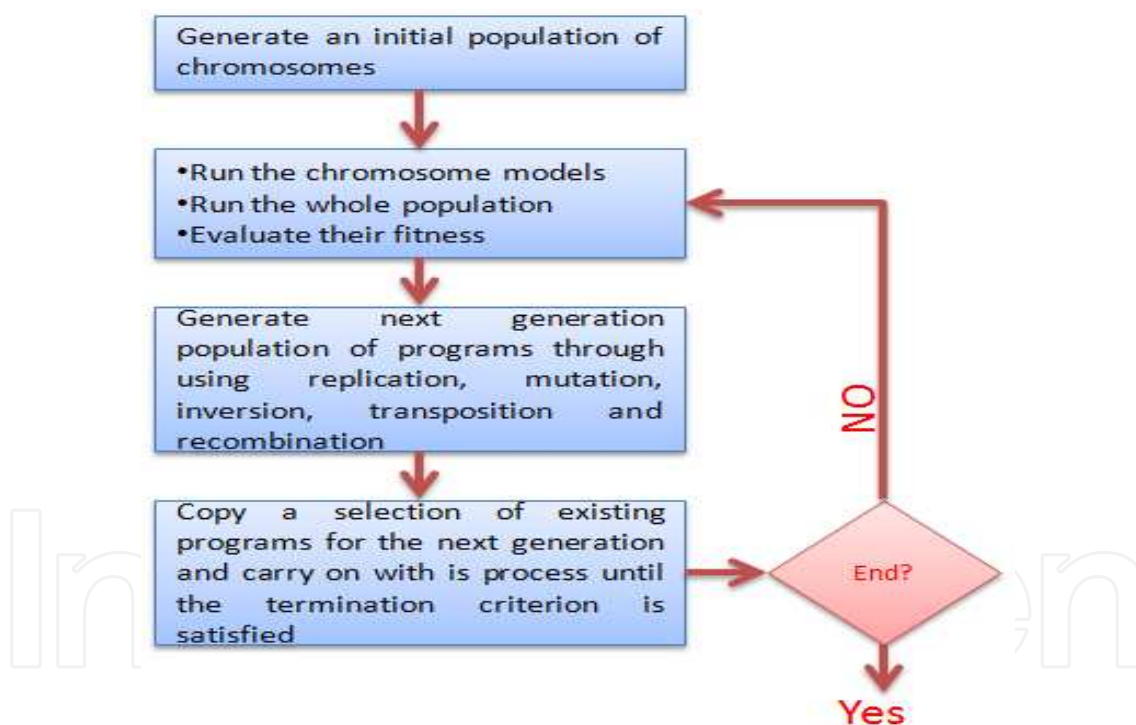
Generate an initial population of chromosomes

•Run the chromosome models
•Run the whole population
•Evaluate their fitness

Generate next generation population of programs through using replication, mutation, inversion, transposition and recombination

Copy a selection of existing programs for the next generation and carry on with is process until the termination criterion is satisfied

End?

NO

Yes